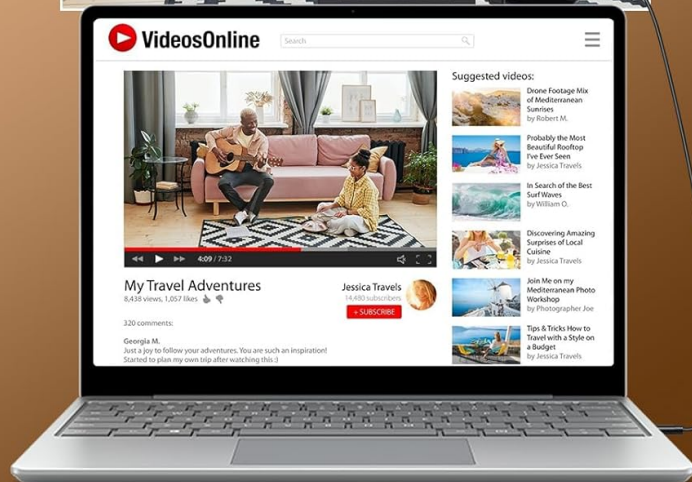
VideosOnline

Search

4:09 / 7:32

My Travel Adventures
8,438 views, 1,057 likes

Jessica Travels
14,480 subscribers
+ SUBSCRIBE

320 comments:

Georgia M.
Just a joy to follow your adventures. You are such an inspiration! Started to plan my own trip after watching this :)

Suggested videos:

Drone Footage Mix of Mediterranean Sunrises
by Robert M.

Probably the Most Beautiful Rooftop I've Ever Seen
by Jessica Travels

In Search of the Best Surf Waves
by William O.

Discovering Amazing Surprises of Local Cuisine
by Jessica Travels

Join Me on my Mediterranean Photo Workshop
by Photographer Joe

Tips & Tricks How to Travel with a Style on a Budget
by Jessica Travels